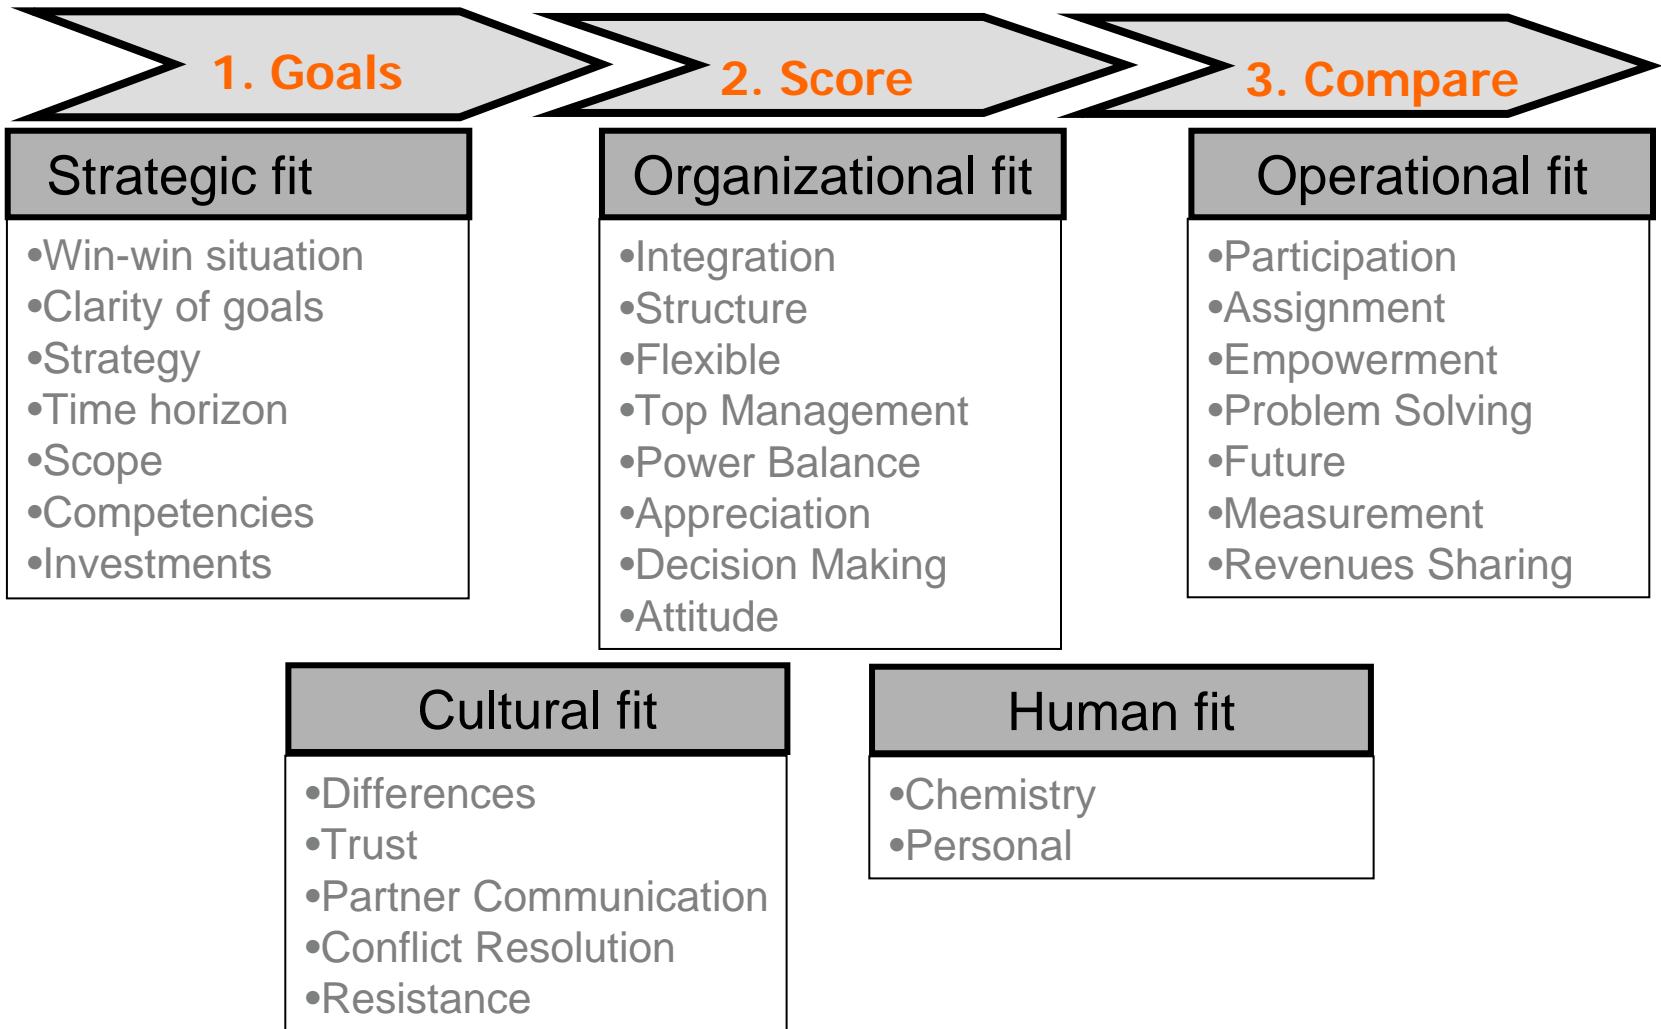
1. Goals

2. Score

3. Compare

Strategic fit

•Win-win situation
•Clarity of goals
•Strategy
•Time horizon
•Scope
•Competencies
•Investments

Organizational fit

•Integration
•Structure
•Flexible
•Top Management
•Power Balance
•Appreciation
•Decision Making
•Attitude

Operational fit

•Participation
•Assignment
•Empowerment
•Problem Solving
•Future
•Measurement
•Revenues Sharing

Cultural fit

•Differences
•Trust
•Partner Communication
•Conflict Resolution
•Resistance

Human fit

•Chemistry
•Personal